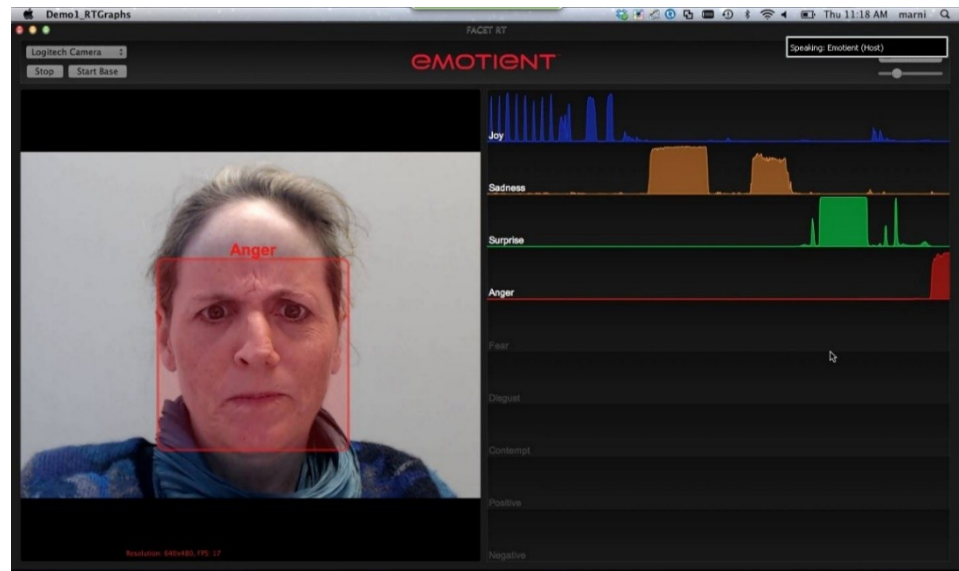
Demo1_RTGraphs

Thu 11:18 AM marni

FACET RT

Logitech Camera

Stop Start Base

EMOTIENT

Speaking: Emotient (Host)

Anger

Joy

Sadness

Surprise

Anger

Fear

Disgust

Contempt

Positive

Negative

Resolution: 640x480, FPS: 17